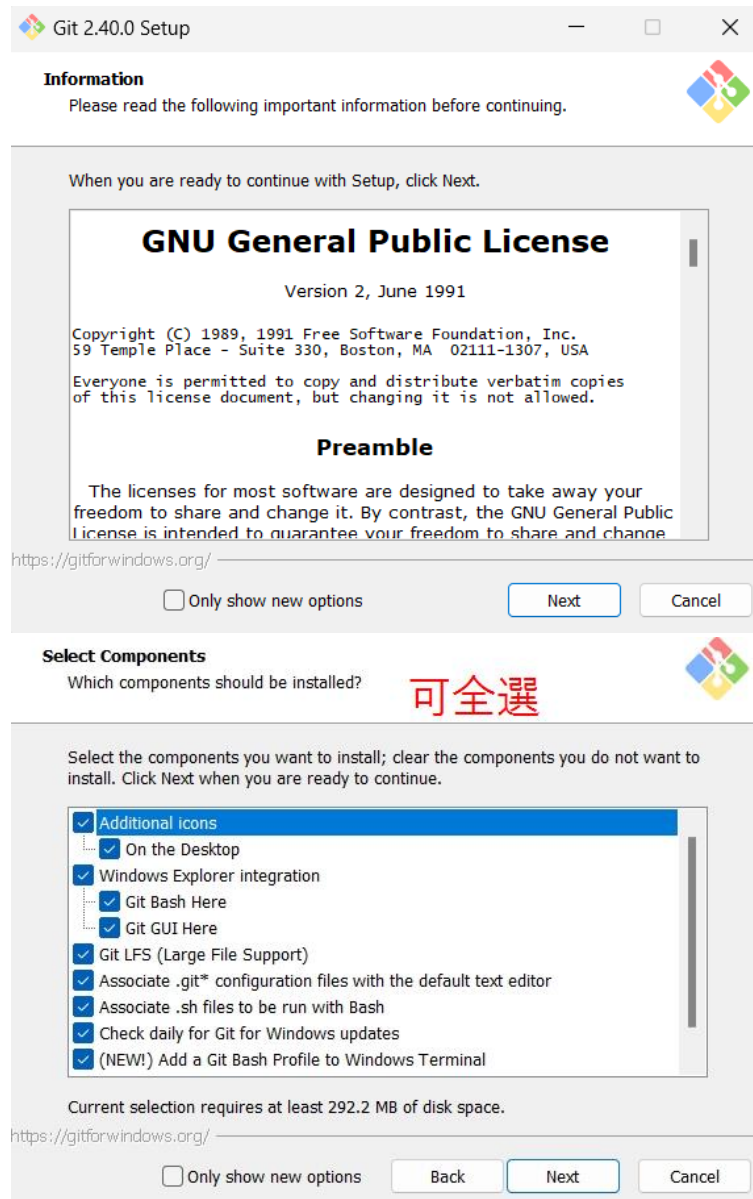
Git 2.40.0 Setup

Information
Please read the following important information before continuing.

When you are ready to continue with Setup, click Next.

GNU General Public License

Version 2, June 1991

Copyright (C) 1989, 1991 Free Software Foundation, Inc.
59 Temple Place - Suite 330, Boston, MA 02111-1307, USA

Everyone is permitted to copy and distribute verbatim copies of this license document, but changing it is not allowed.

Preamble

The licenses for most software are designed to take away your freedom to share and change it. By contrast, the GNU General Public License is intended to guarantee your freedom to share and change

https://gitforwindows.org/

Only show new options

Next

Cancel

Select Components
Which components should be installed?

可全選

Select the components you want to install; clear the components you do not want to install. Click Next when you are ready to continue.

Additional icons
On the Desktop
Windows Explorer integration
Git Bash Here
Git GUI Here
Git LFS (Large File Support)
Associate .git* configuration files with the default text editor
Associate .sh files to be run with Bash
Check daily for Git for Windows updates
(NEW!) Add a Git Bash Profile to Windows Terminal

Current selection requires at least 292.2 MB of disk space.

https://gitforwindows.org/

Only show new options

Back

Next

Cancel